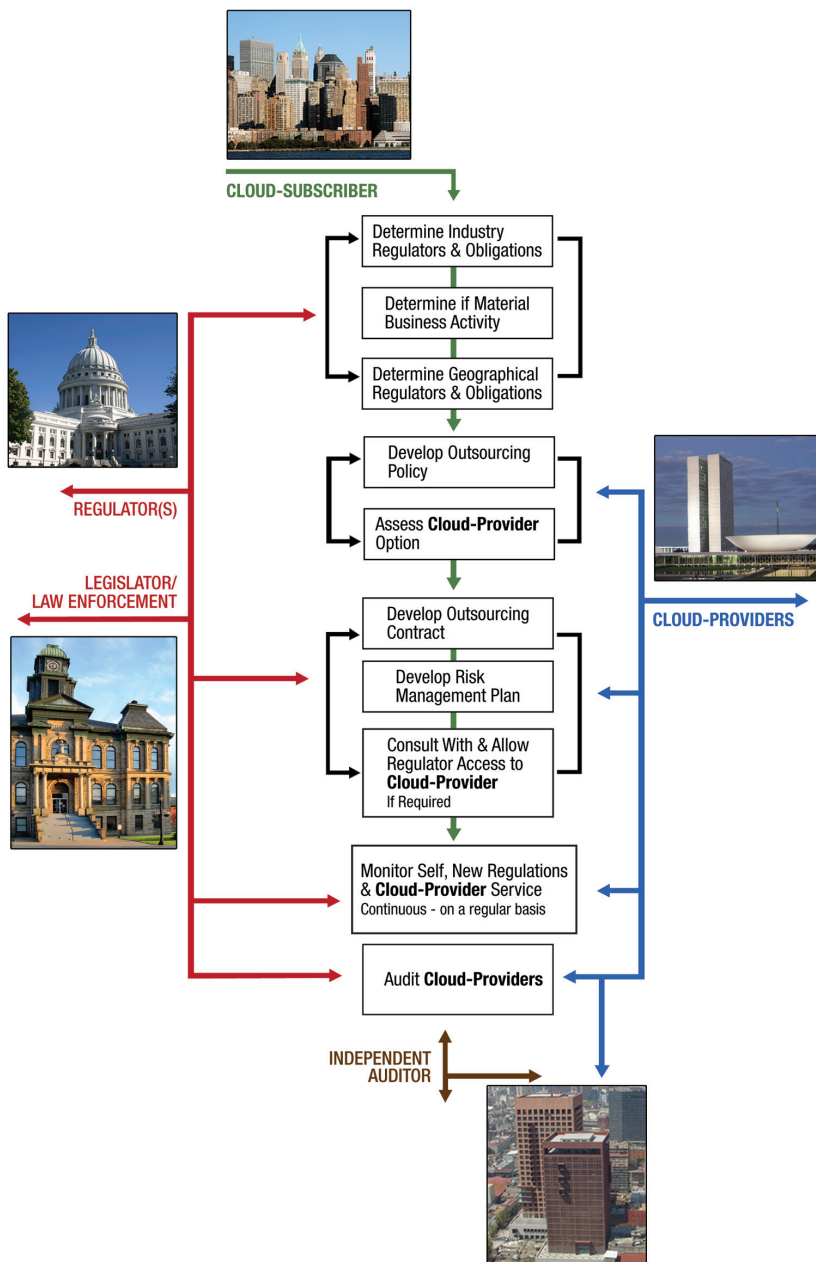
CLOUD-SUBSCRIBER

Determine Industry Regulators & Obligations

Determine if Material Business Activity

Determine Geographical Regulators & Obligations

Develop Outsourcing Policy

Assess **Cloud-Provider** Option

Develop Outsourcing Contract

Develop Risk Management Plan

Consult With & Allow Regulator Access to **Cloud-Provider**
If Required

Monitor Self, New Regulations & **Cloud-Provider** Service
Continuous - on a regular basis

Audit **Cloud-Providers**

REGULATOR(S)

LEGISLATOR/ LAW ENFORCEMENT

CLOUD-PROVIDERS

INDEPENDENT AUDITOR